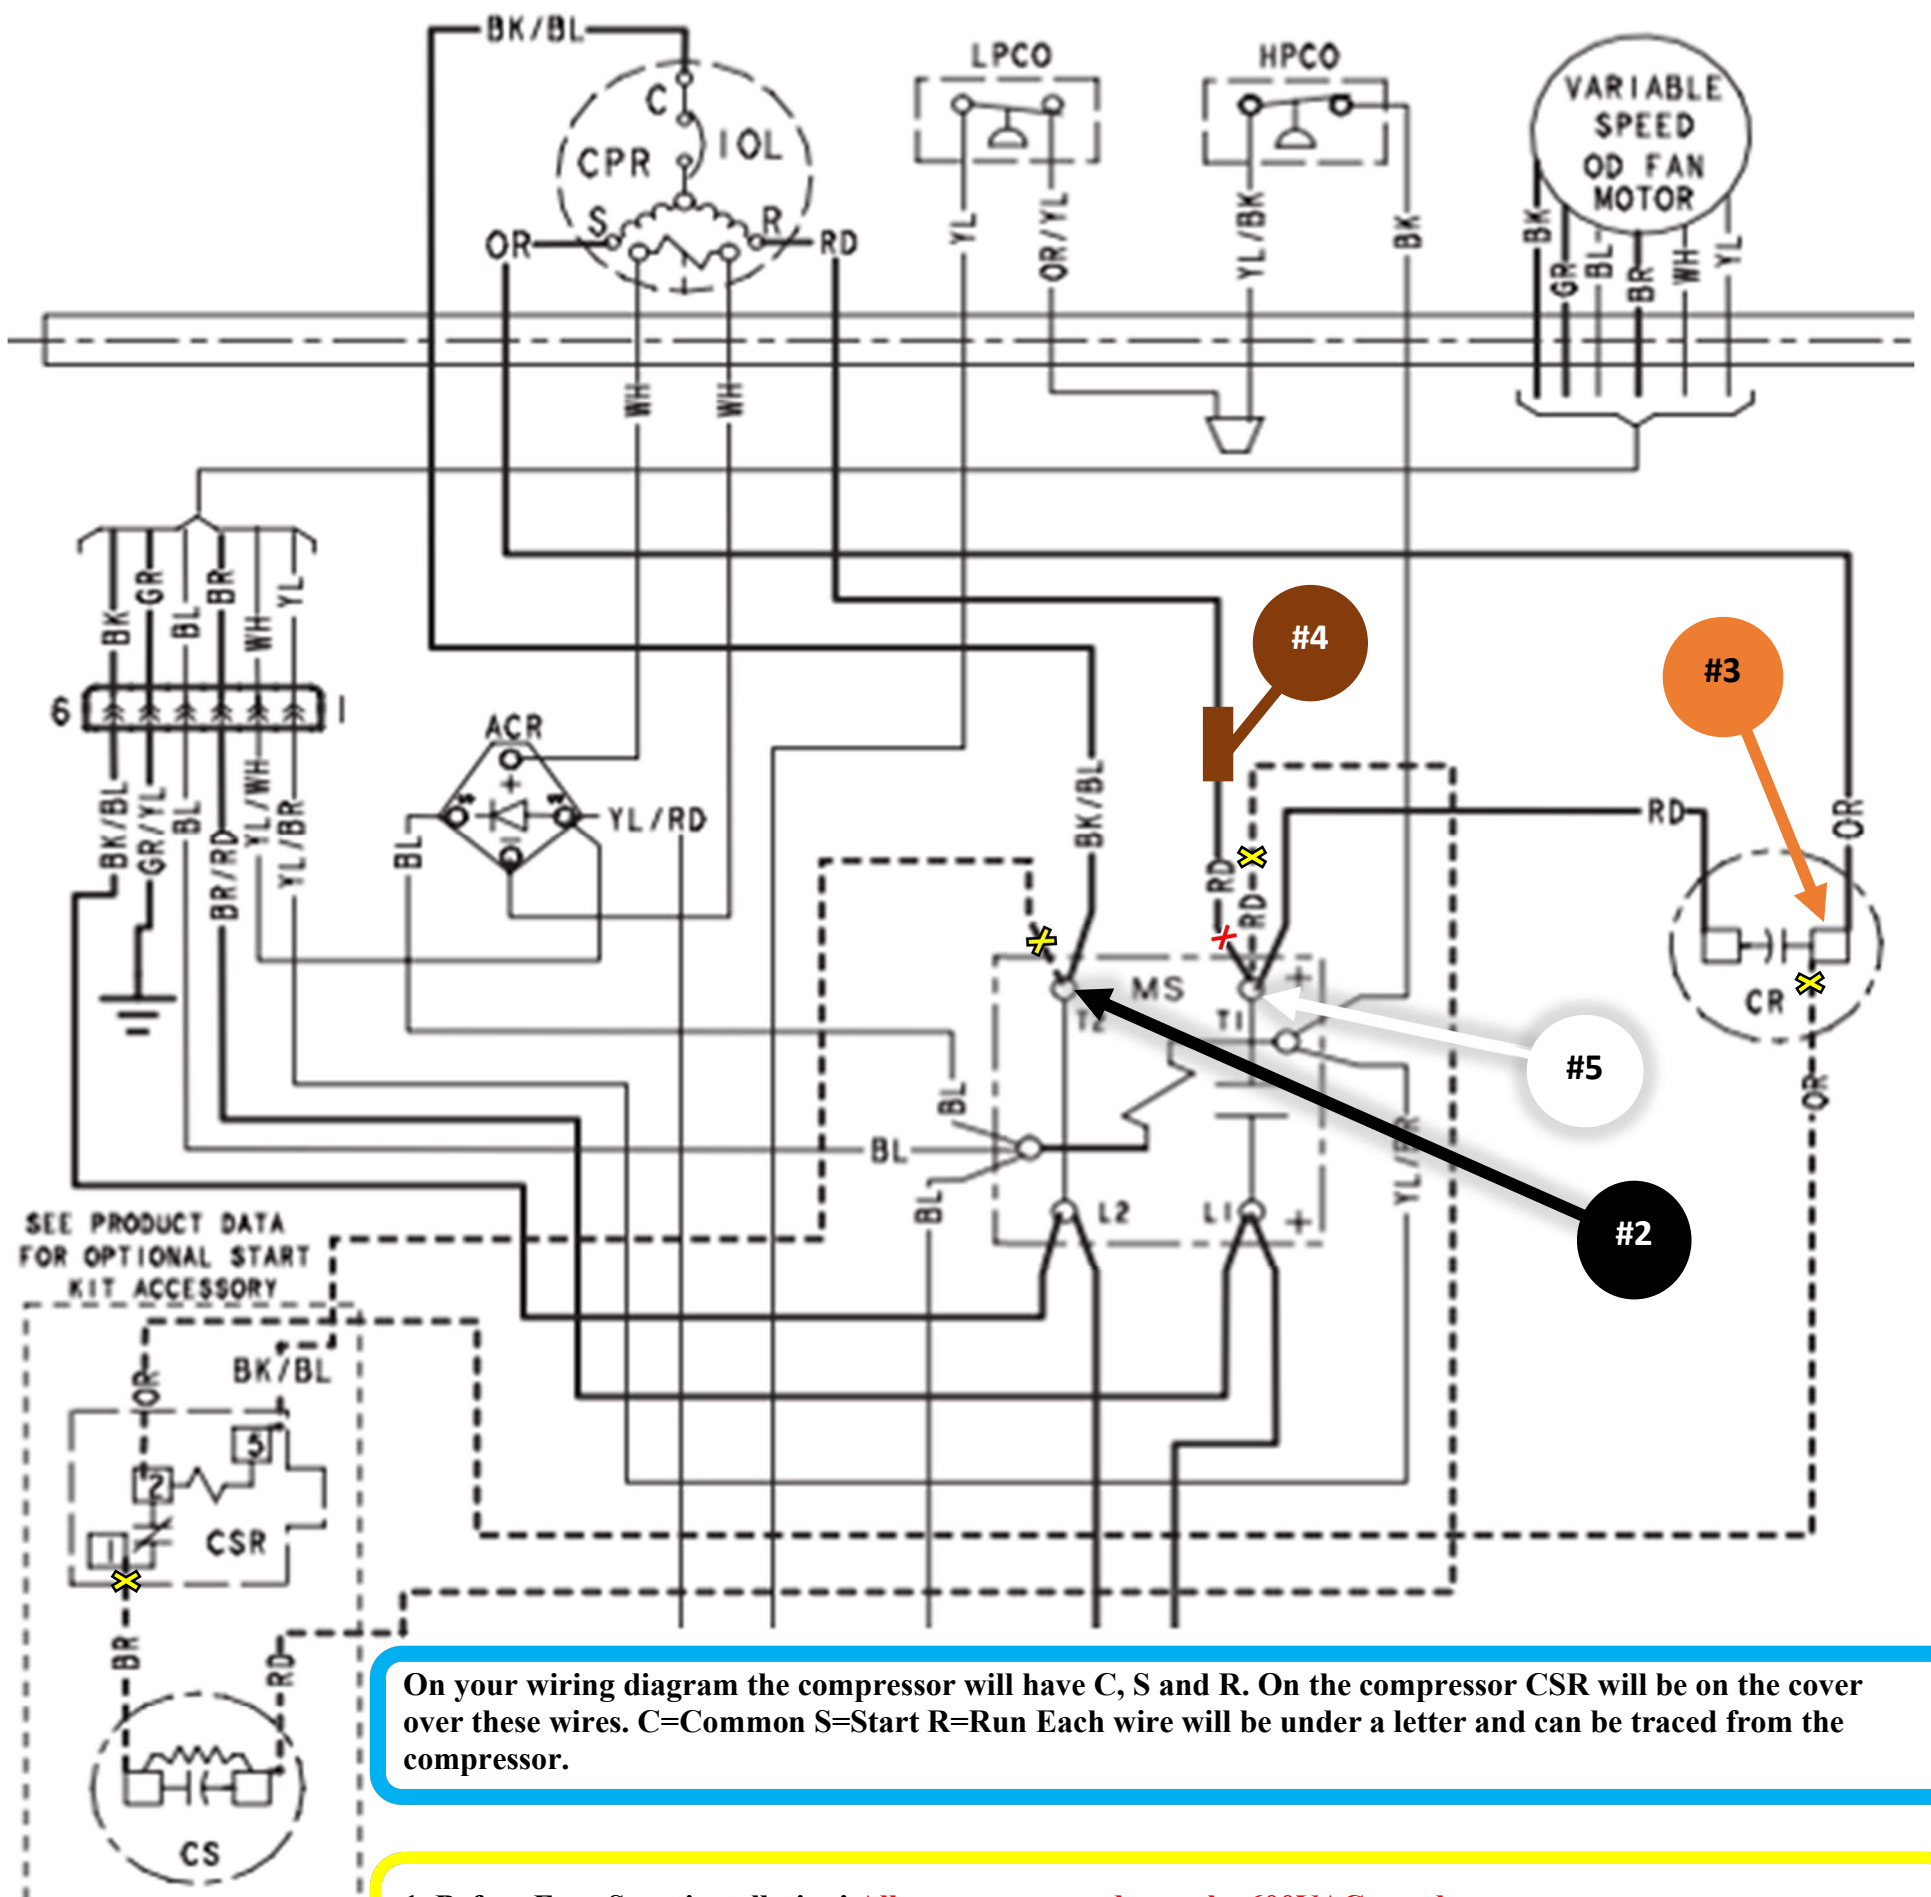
BK/BL

LPCO

HPCO

VARIABLE SPEED OD FAN MOTOR

C

CPR

IOL

S

R

OR

RD

YL

OR/YL

YL/BK

BK

BK

GR

BL

BR

WH

YL

WH

WH

BK

GR

BL

BR

WH

YL

6

1

BK/BL

GR/YL

BL

BR/RD

YL/WH

YL/BR

ACR

YL/RD

BL

BK/BL

#4

#3

RD

RD

RD

OR

MS

T2

T1

#5

CR

OR

BL

BL

BL

L2

L1

YL/BR

#2

SEE PRODUCT DATA FOR OPTIONAL START KIT ACCESSORY

OR

BK/BL

5

2

1

CSR

BR

RD

CS

On your wiring diagram the compressor will have C, S and R. On the compressor CSR will be on the cover over these wires. C=Common S=Start R=Run Each wire will be under a letter and can be traced from the compressor.

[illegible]